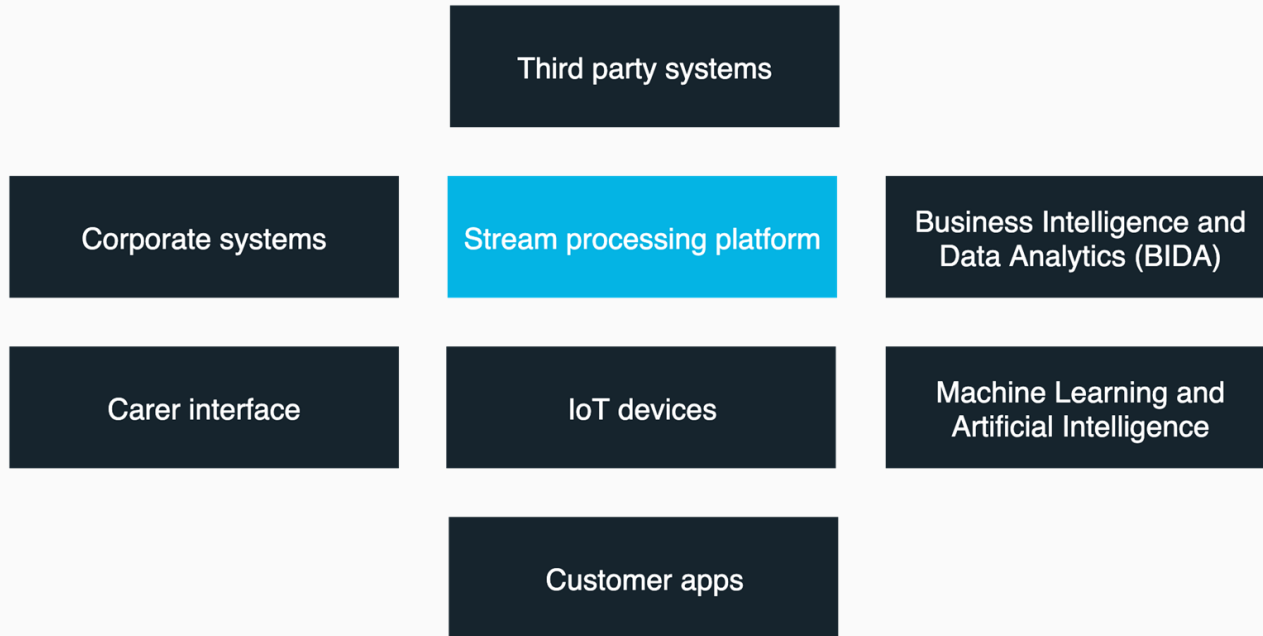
Third party systems

Corporate systems

Stream processing platform

Business Intelligence and Data Analytics (BIDA)

Carer interface

IoT devices

Machine Learning and Artificial Intelligence

Customer apps